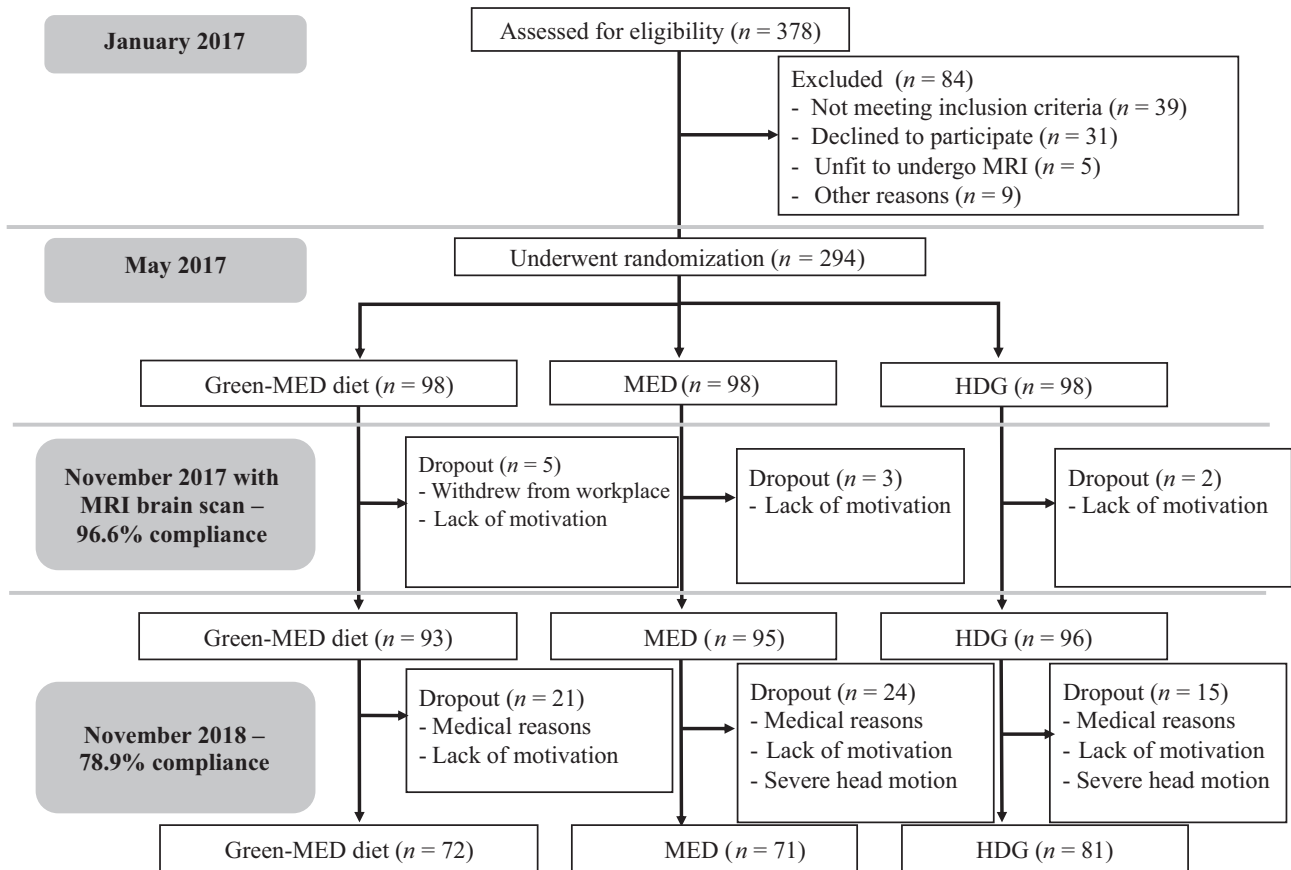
January 2017

Assessed for eligibility ($n$ = 378)

Excluded ($n$ = 84)
- Not meeting inclusion criteria ($n$ = 39)
- Declined to participate ($n$ = 31)
- Unfit to undergo MRI ($n$ = 5)
- Other reasons ($n$ = 9)

May 2017

Underwent randomization ($n$ = 294)

Green-MED diet ($n$ = 98)

MED ($n$ = 98)

HDG ($n$ = 98)

November 2017 with MRI brain scan – 96.6% compliance

Dropout ($n$ = 5)
- Withdrew from workplace
- Lack of motivation

Dropout ($n$ = 3)
- Lack of motivation

Dropout ($n$ = 2)
- Lack of motivation

Green-MED diet ($n$ = 93)

MED ($n$ = 95)

HDG ($n$ = 96)

November 2018 – 78.9% compliance

Dropout ($n$ = 21)
- Medical reasons
- Lack of motivation

Dropout ($n$ = 24)
- Medical reasons
- Lack of motivation
- Severe head motion

Dropout ($n$ = 15)
- Medical reasons
- Lack of motivation
- Severe head motion

Green-MED diet ($n$ = 72)

MED ($n$ = 71)

HDG ($n$ = 81)